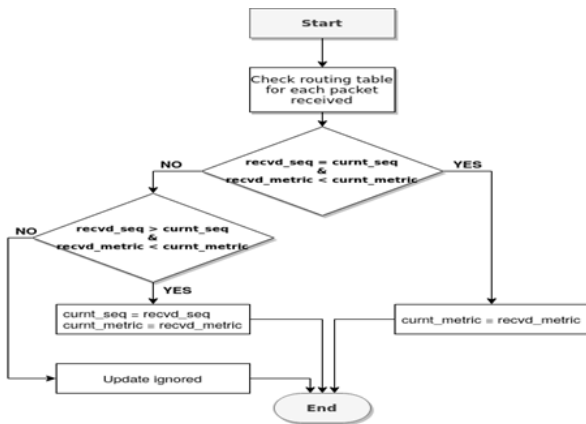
Start

Check routing table for each packet received

NO

recvd_seq = curnt_seq
&
recvd_metric < curnt_metric

YES

NO

recvd_seq > curnt_seq
&
recvd_metric < curnt_metric

YES

curnt_seq = recvd_seq
curnt_metric = recvd_metric

curnt_metric = recvd_metric

Update ignored

End